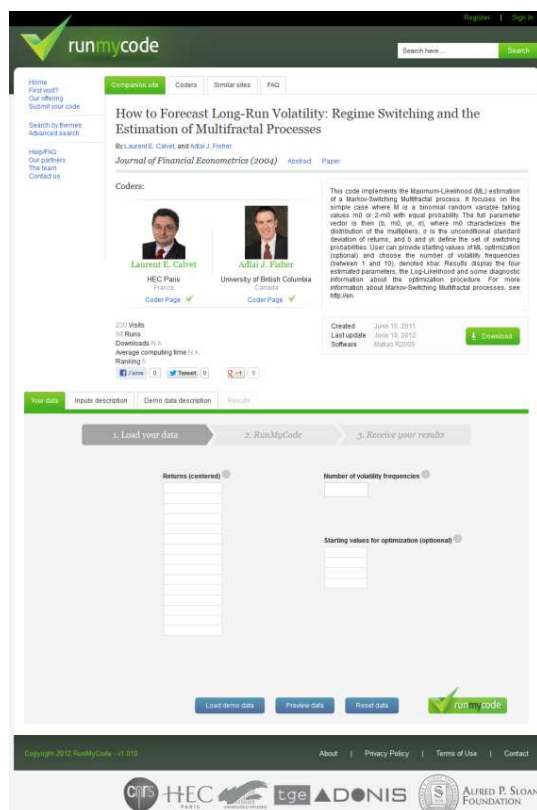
Register | Sign in

runmycode

Search here... Search

Home
First visit?
Our offering
Submit your code

Search by themes
Advanced search

Help/FAQ
Our partners
The team
Contact us

Companion site | Coders | Similar sites | FAQ

How to Forecast Long-Run Volatility: Regime Switching and the Estimation of Multifractal Processes

By Laurent E. Calvet, and Adlai J. Fisher

Journal of Financial Econometrics (2004) Abstract Paper

Coders:

Laurent E. Calvet
HEC Paris
France
Coder Page

Adlai J. Fisher
University of British Columbia
Canada
Coder Page

This code implements the Maximum-Likelihood (ML) estimation of a Markov-Switching Multifractal process. It focuses on the simple case where M is a binomial random variable taking values m0 or 2-m0 with equal probability. The full parameter vector is then (b, m0, γk, σ), where m0 characterizes the distribution of the multipliers, σ is the unconditional standard deviation of returns, and b and γk define the set of switching probabilities. User can provide starting values of ML optimization (optional) and choose the number of volatility frequencies (between 1 and 10), denoted kbar. Results display the four estimated parameters, the Log-Likelihood and some diagnostic information about the optimization procedure. For more information about Markov-Switching Multifractal processes, see http://en.

230 Visits
88 Runs
Downloads N.A.
Average computing time N.A.
Ranking 5

J'aime 0 | Tweet 0 | +1 0

Created: June 10, 2011
Last update: June 18, 2012
Software: Matlab R2009

Download

Your data | Inputs description | Demo data description | Results

1. Load your data | 2. RunMyCode | 3. Receive your results

Returns (centered)

Number of volatility frequencies

Starting values for optimization (optional)

Load demo data | Preview data | Reset data | runmycode

Copyright 2012 RunMyCode - v1.010

About | Privacy Policy | Terms of Use | Contact

CNRS HEC PARIS tge ADONIS ALFRED P. SLOAN FOUNDATION